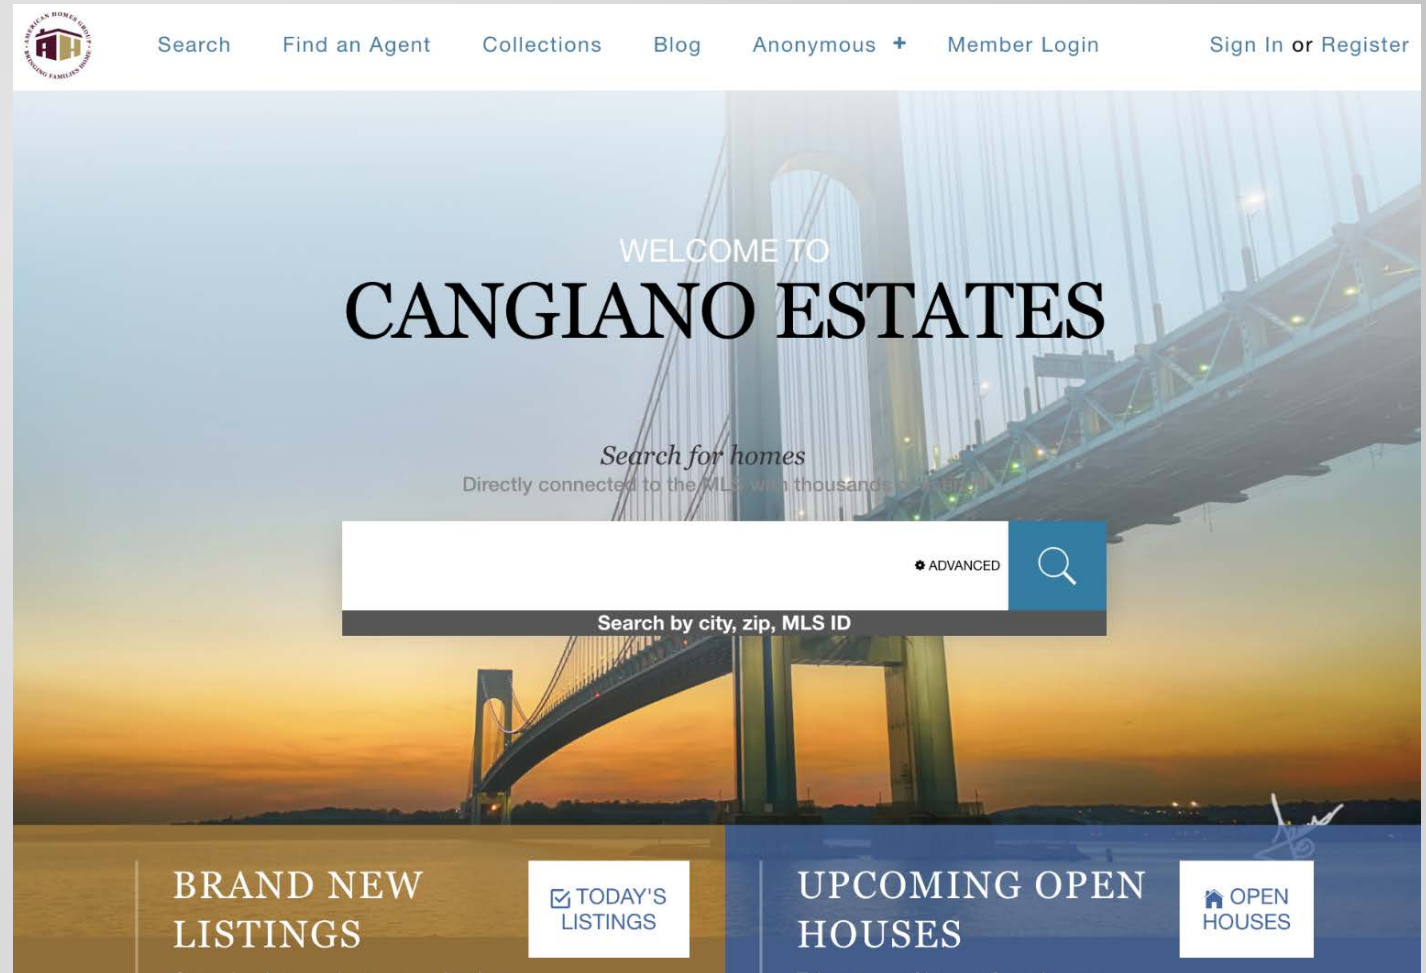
AMERICAN HOMES GROUP
AH
BRINGING FAMILIES HOME

Search Find an Agent Collections Blog Anonymous + Member Login Sign In or Register

WELCOME TO
CANGIANO ESTATES

Search for homes
Directly connected to the MLS with thousands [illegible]

ADVANCED
Search by city, zip, MLS ID

BRAND NEW LISTINGS
TODAY'S LISTINGS

UPCOMING OPEN HOUSES
OPEN HOUSES